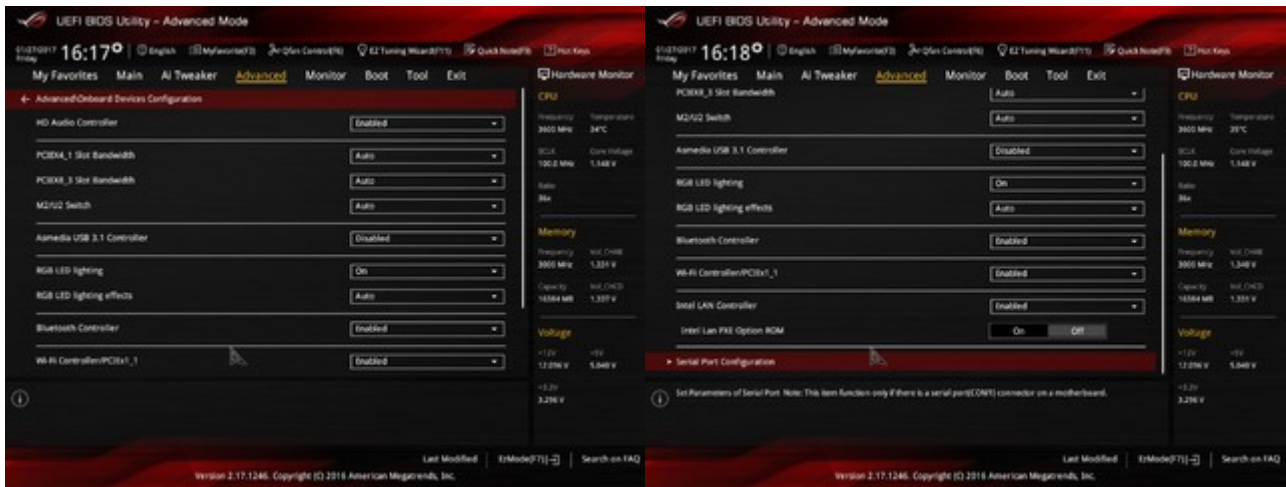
UEFI BIOS Utility – Advanced Mode

01/27/2017 Friday 16:17 English MyFavorite(F3) Qfan Control(F6) EZ Tuning Wizard(F11) Quick Note(F9) Hot Keys

My Favorites Main Ai Tweaker Advanced Monitor Boot Tool Exit

Hardware Monitor

← Advanced\Onboard Devices Configuration

HD Audio Controller Enabled

PCIEX4_1 Slot Bandwidth Auto

PCIEX8_3 Slot Bandwidth Auto

M2/U2 Switch Auto

Asmedia USB 3.1 Controller Disabled

RGB LED lighting On

RGB LED lighting effects Auto

Bluetooth Controller Enabled

Wi-Fi Controller/PCIEx1_1 Enabled

CPU
Frequency 3600 MHz Temperature 34°C
BCLK 100.0 MHz Core Voltage 1.348 V
Ratio 36x

Memory
Frequency 3000 MHz Vol_CHAB 1.331 V
Capacity 16384 MB Vol_CHCD 1.337 V

Voltage
+12V 12.096 V +5V 5.040 V
+3.3V 3.296 V

Last Modified EzMode(F7) Search on FAQ

Version 2.17.1246. Copyright (C) 2016 American Megatrends, Inc.

UEFI BIOS Utility – Advanced Mode

01/27/2017 Friday 16:18 English MyFavorite(F3) Qfan Control(F6) EZ Tuning Wizard(F11) Quick Note(F9) Hot Keys

My Favorites Main Ai Tweaker Advanced Monitor Boot Tool Exit

Hardware Monitor

PCIEX8_3 Slot Bandwidth Auto

M2/U2 Switch Auto

Asmedia USB 3.1 Controller Disabled

RGB LED lighting On

RGB LED lighting effects Auto

Bluetooth Controller Enabled

Wi-Fi Controller/PCIEx1_1 Enabled

Intel LAN Controller Enabled

Intel Lan PXE Option ROM On Off

► Serial Port Configuration

Set Parameters of Serial Port. Note: This item function only if there is a serial port(COM1) connector on a motherboard.

CPU
Frequency 3600 MHz Temperature 35°C
BCLK 100.0 MHz Core Voltage 1.348 V
Ratio 36x

Memory
Frequency 3000 MHz Vol_CHAB 1.348 V
Capacity 16384 MB Vol_CHCD 1.331 V

Voltage
+12V 12.096 V +5V 5.040 V
+3.3V 3.296 V

Last Modified EzMode(F7) Search on FAQ

Version 2.17.1246. Copyright (C) 2016 American Megatrends, Inc.